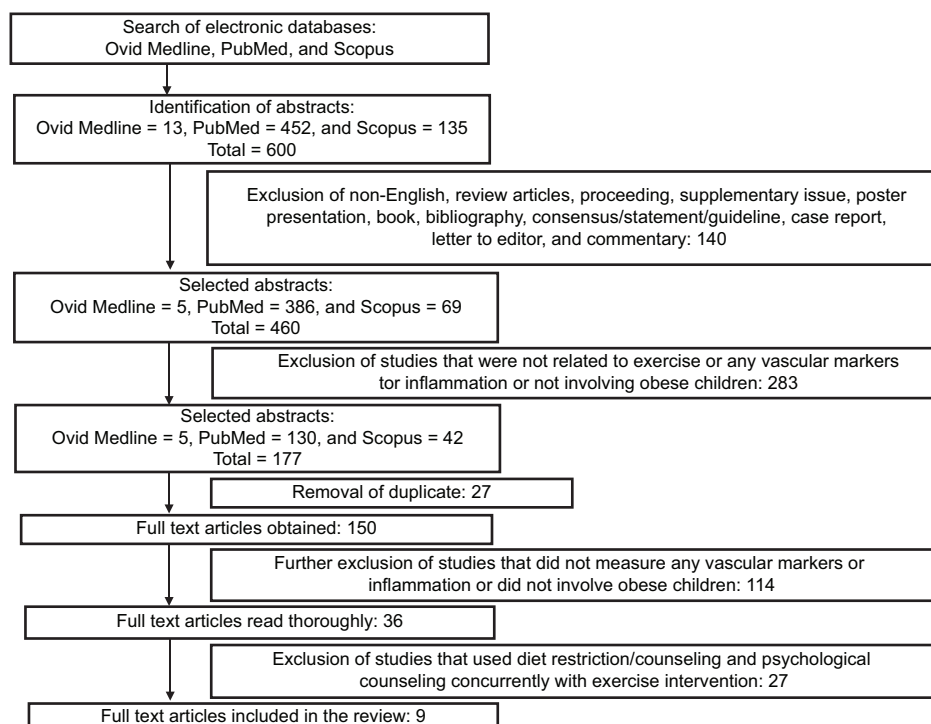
Search of electronic databases:
Ovid Medline, PubMed, and Scopus

Identification of abstracts:
Ovid Medline = 13, PubMed = 452, and Scopus = 135
Total = 600

Exclusion of non-English, review articles, proceeding, supplementary issue, poster presentation, book, bibliography, consensus/statement/guideline, case report, letter to editor, and commentary: 140

Selected abstracts:
Ovid Medline = 5, PubMed = 386, and Scopus = 69
Total = 460

Exclusion of studies that were not related to exercise or any vascular markers tor inflammation or not involving obese children: 283

Selected abstracts:
Ovid Medline = 5, PubMed = 130, and Scopus = 42
Total = 177

Removal of duplicate: 27

Full text articles obtained: 150

Further exclusion of studies that did not measure any vascular markers or inflammation or did not involve obese children: 114

Full text articles read thoroughly: 36

Exclusion of studies that used diet restriction/counseling and psychological counseling concurrently with exercise intervention: 27

Full text articles included in the review: 9